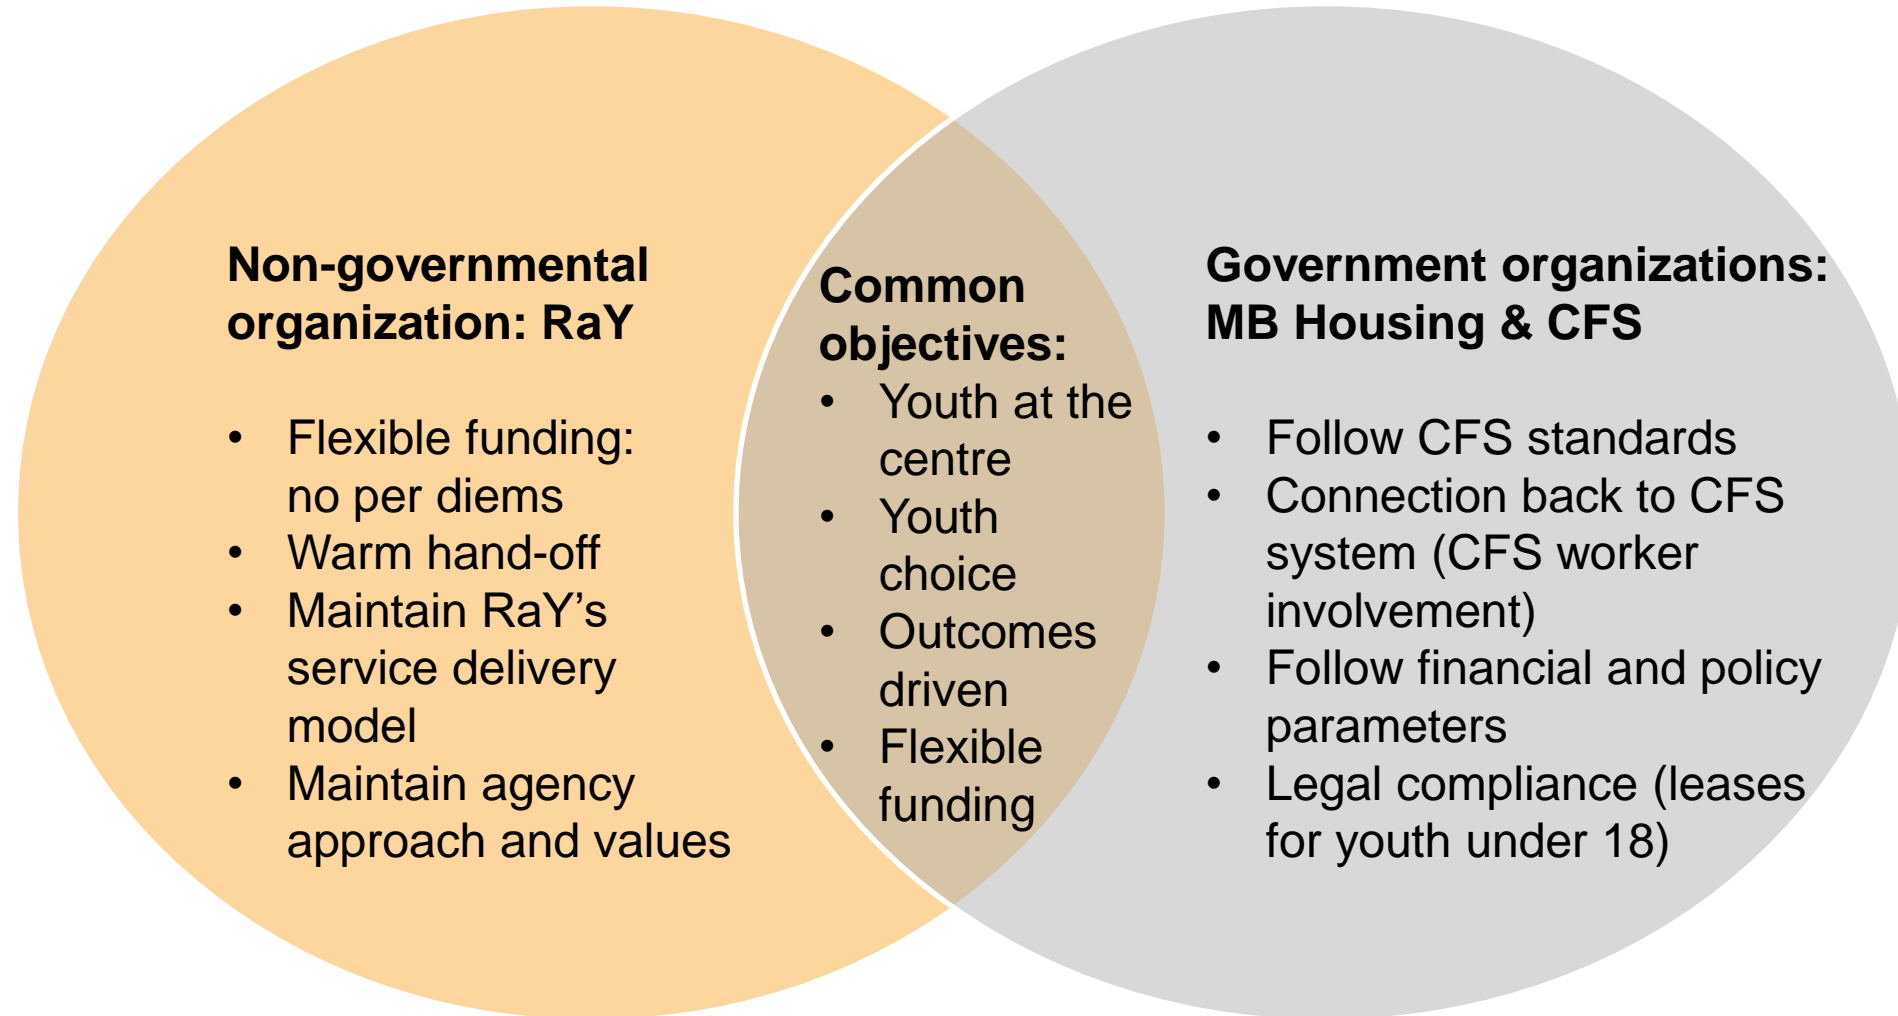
Non-governmental organization: RaY

- Flexible funding: no per diems
- Warm hand-off
- Maintain RaY's service delivery model
- Maintain agency approach and values

Common objectives:
- Youth at the centre
- Youth choice
- Outcomes driven
- Flexible funding

Government organizations: MB Housing & CFS

- Follow CFS standards
- Connection back to CFS system (CFS worker involvement)
- Follow financial and policy parameters
- Legal compliance (leases for youth under 18)